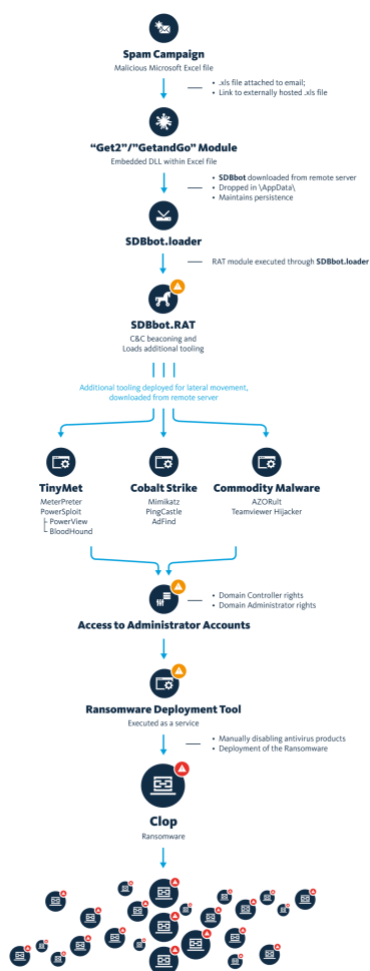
Spam Campaign
Malicious Microsoft Excel file

• .xls file attached to email;
• Link to externally hosted .xls file

“Get2”/“GetandGo” Module
Embedded DLL within Excel file

• SDBbot downloaded from remote server
• Dropped in \AppData\
• Maintains persistence

SDBbot.loader

RAT module executed through SDBbot.loader

SDBbot.RAT
C&C beaconing and Loads additional tooling

Additional tooling deployed for lateral movement, downloaded from remote server

TinyMet
MeterPreter
PowerSploit
├ PowerView
└ BloodHound

Cobalt Strike
Mimikatz
PingCastle
AdFind

Commodity Malware
AZORult
Teamviewer Hijacker

• Domain Controller rights
• Domain Administrator rights

Access to Administrator Accounts

Ransomware Deployment Tool
Executed as a service

• Manually disabling antivirus products
• Deployment of the Ransomware

Clop
Ransomware